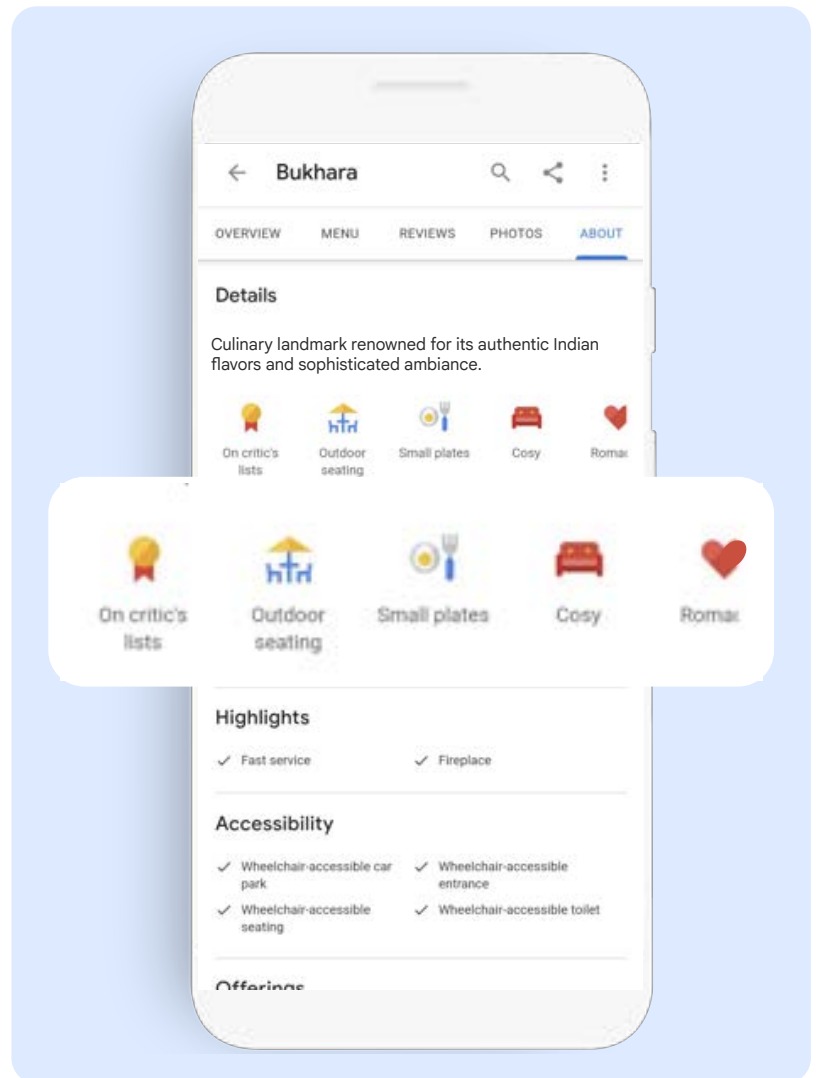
← Bukhara

OVERVIEW MENU REVIEWS PHOTOS ABOUT

Details

Culinary landmark renowned for its authentic Indian flavors and sophisticated ambiance.

On critic's lists
Outdoor seating
Small plates
Cosy
Roma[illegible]

On critic's lists
Outdoor seating
Small plates
Cosy
Roma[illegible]

Highlights

✓ Fast service
✓ Fireplace

Accessibility

✓ Wheelchair-accessible car park
✓ Wheelchair-accessible entrance
✓ Wheelchair-accessible seating
✓ Wheelchair-accessible toilet

Offerings